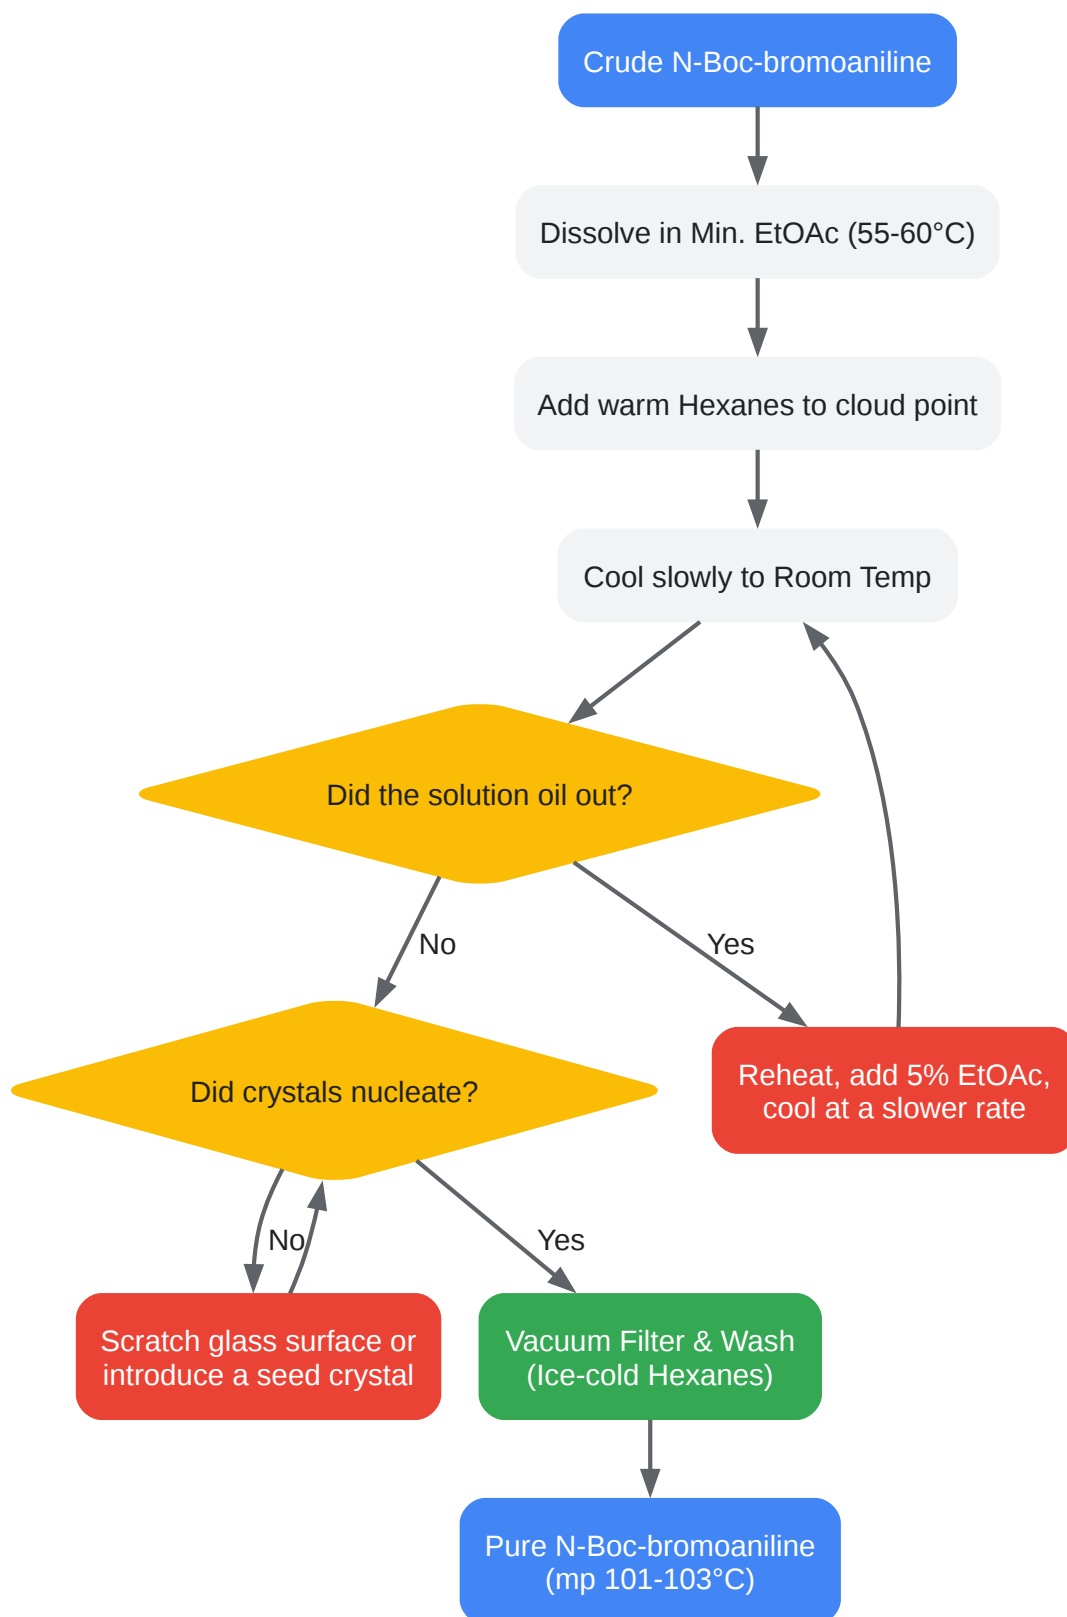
Crude N-Boc-bromoaniline

Dissolve in Min. EtOAc (55-60°C)

Add warm Hexanes to cloud point

Cool slowly to Room Temp

Did the solution oil out?

No

Yes

Did crystals nucleate?

Reheat, add 5% EtOAc, cool at a slower rate

No

Yes

Scratch glass surface or introduce a seed crystal

Vacuum Filter & Wash (Ice-cold Hexanes)

Pure N-Boc-bromoaniline (mp 101-103°C)